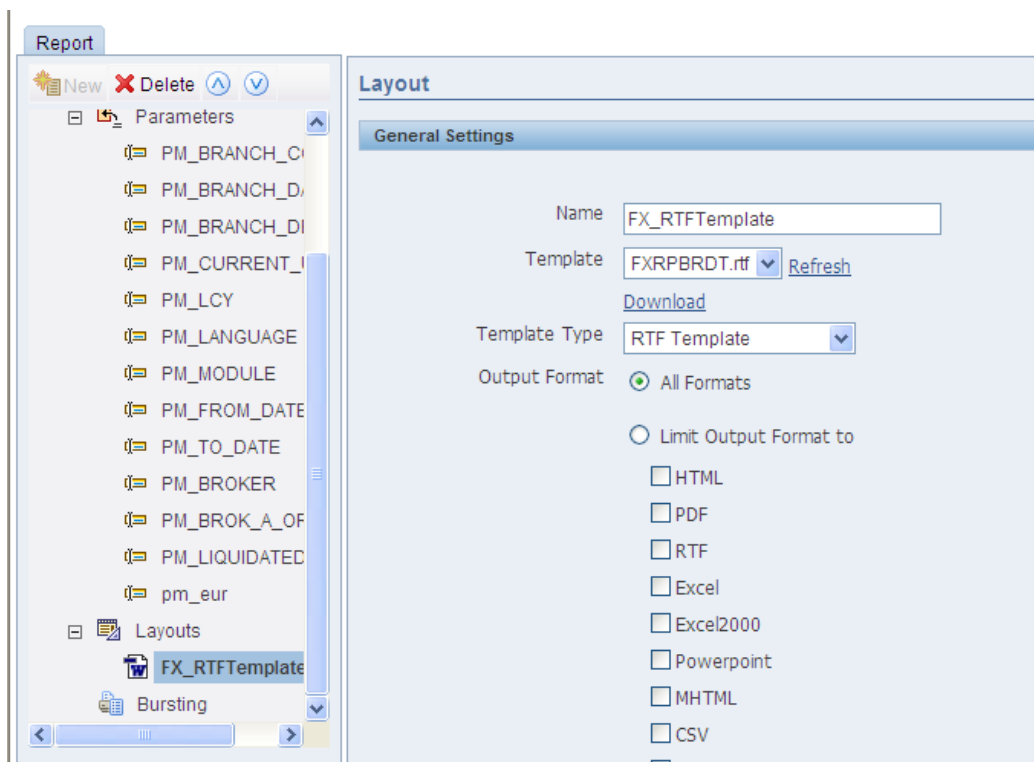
Report

New Delete

Parameters

PM_BRANCH_C

PM_BRANCH_D

PM_BRANCH_DI

PM_CURRENT_

PM_LCY

PM_LANGUAGE

PM_MODULE

PM_FROM_DATE

PM_TO_DATE

PM_BROKER

PM_BROK_A_OF

PM_LIQUIDATED

pm_eur

Layouts

FX_RTFTemplate

Bursting

Layout

General Settings

Name FX_RTFTemplate

Template FXRPBRDT.rtf Refresh

Download

Template Type RTF Template

Output Format All Formats

Limit Output Format to

HTML

PDF

RTF

Excel

Excel2000

Powerpoint

MHTML

CSV